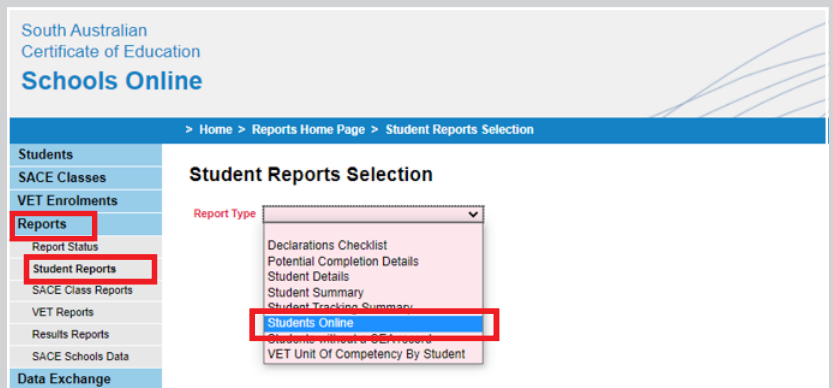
South Australian
Certificate of Education
Schools Online

> Home > Reports Home Page > Student Reports Selection

Students
SACE Classes
VET Enrolments
Reports
Report Status
Student Reports
SACE Class Reports
VET Reports
Results Reports
SACE Schools Data
Data Exchange

Student Reports Selection

Report Type

Declarations Checklist
Potential Completion Details
Student Details
Student Summary
Student Tracking Summary
Students Online
Students without a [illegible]
VET Unit Of Competency By Student